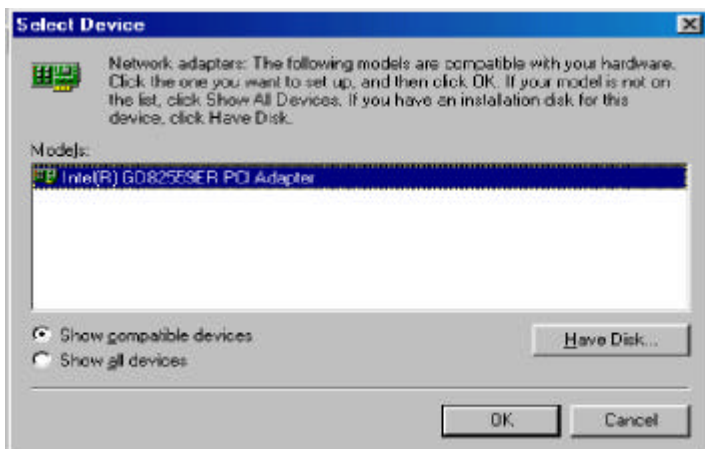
Select Device

Network adapters: The following models are compatible with your hardware. Click the one you want to set up, and then click OK. If your model is not on the list, click Show All Devices. If you have an installation disk for this device, click Have Disk.

Models:

Intel(R) GD82559ER PCI Adapter

Show compatible devices

Show all devices

Have Disk...

OK

Cancel